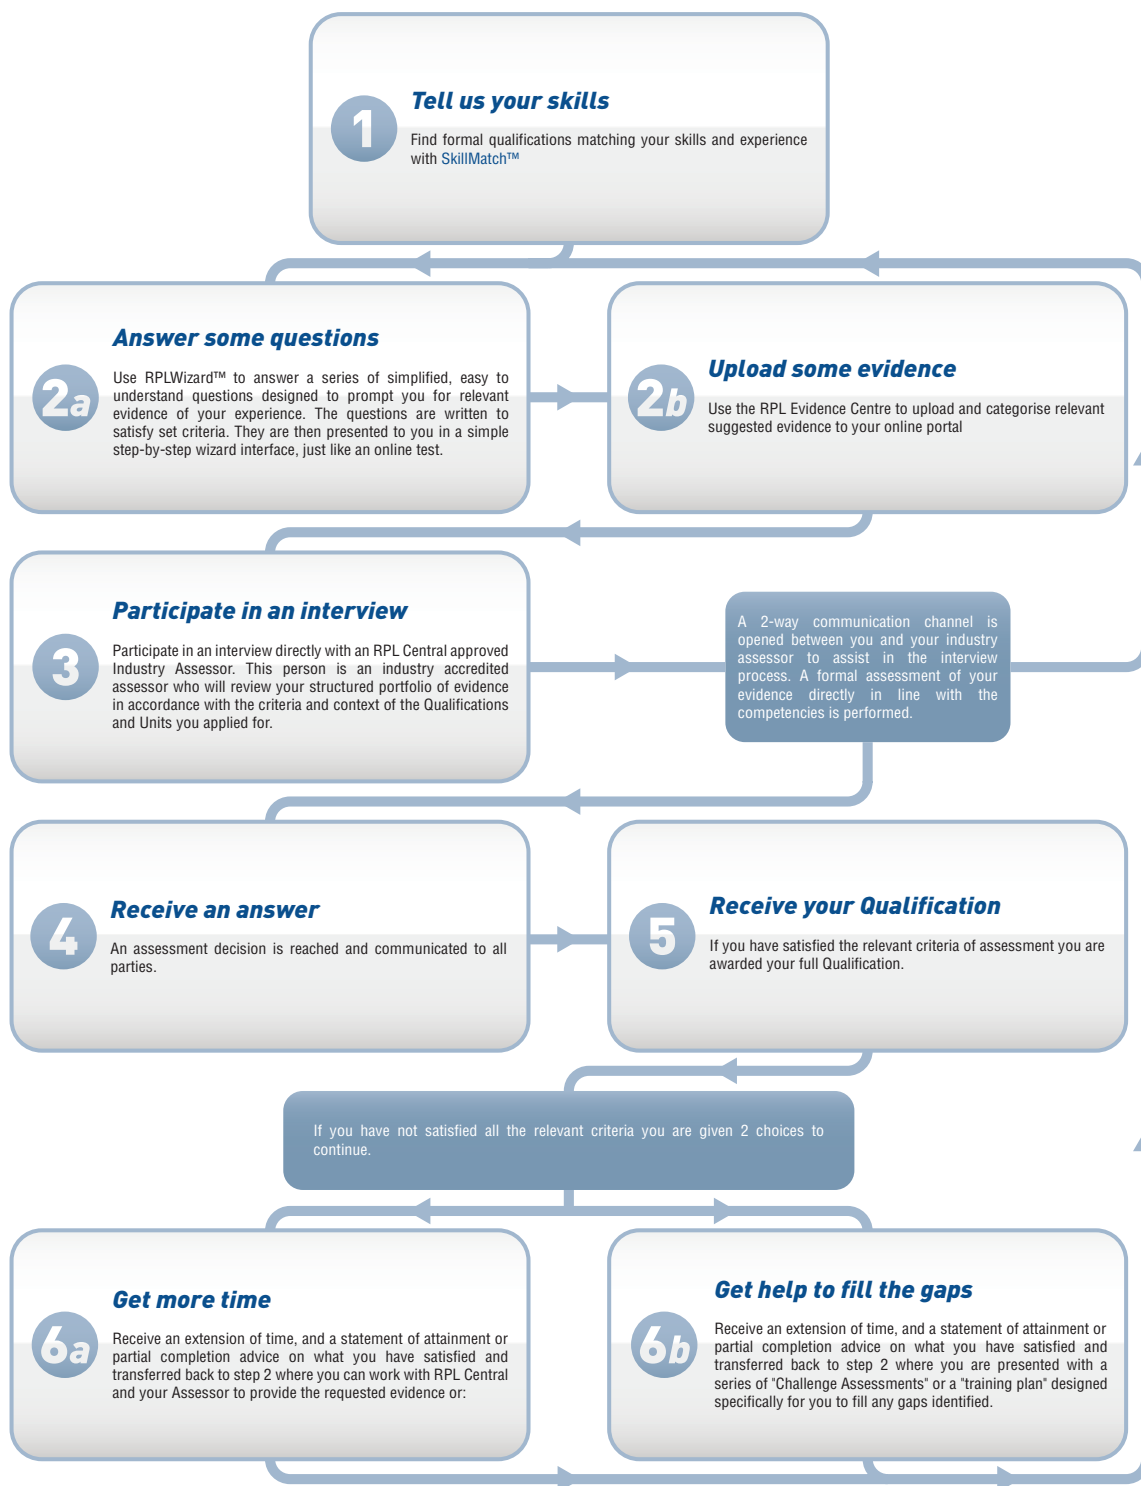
1

Tell us your skills

Find formal qualifications matching your skills and experience with SkillMatch™

2a

Answer some questions

Use RPLWizard™ to answer a series of simplified, easy to understand questions designed to prompt you for relevant evidence of your experience. The questions are written to satisfy set criteria. They are then presented to you in a simple step-by-step wizard interface, just like an online test.

2b

Upload some evidence

Use the RPL Evidence Centre to upload and categorise relevant suggested evidence to your online portal

3

Participate in an interview

Participate in an interview directly with an RPL Central approved Industry Assessor. This person is an industry accredited assessor who will review your structured portfolio of evidence in accordance with the criteria and context of the Qualifications and Units you applied for.

A 2-way communication channel is opened between you and your industry assessor to assist in the interview process. A formal assessment of your evidence directly in line with the competencies is performed.

4

Receive an answer

An assessment decision is reached and communicated to all parties.

5

Receive your Qualification

If you have satisfied the relevant criteria of assessment you are awarded your full Qualification.

If you have not satisfied all the relevant criteria you are given 2 choices to continue.

6a

Get more time

Receive an extension of time, and a statement of attainment or partial completion advice on what you have satisfied and transferred back to step 2 where you can work with RPL Central and your Assessor to provide the requested evidence or:

6b

Get help to fill the gaps

Receive an extension of time, and a statement of attainment or partial completion advice on what you have satisfied and transferred back to step 2 where you are presented with a series of "Challenge Assessments" or a "training plan" designed specifically for you to fill any gaps identified.